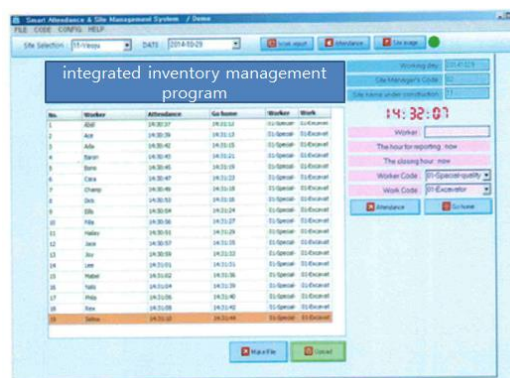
Smart Attendance & Site Management System / Demo

FILE CODE CONFIG HELP

Site Selection 11-Vesys DATE 2014-03-29

Excel export Attendance Site image

integrated inventory management program

Working day 2014-03-29
Site Manager's Code 02
Site name under construction 11

14:32:07

Worker

The hour for reporting now

The closing hour now

Worker Code 01-Special-quality

Work Code 01-Excavator

Attendance Go home

| No. | Worker | Attendance | Go home | Worker | Work |
|---|---|---|---|---|---|
| 1 | Abel | 14:30:37 | 14:31:12 | 01-Special | 01-Excavat |
| 2 | Ace | 14:30:39 | 14:31:13 | 01-Special | 01-Excavat |
| 3 | Aila | 14:30:42 | 14:31:15 | 01-Special | 01-Excavat |
| 4 | Baron | 14:30:45 | 14:31:21 | 01-Special | 01-Excavat |
| 5 | Boris | 14:30:45 | 14:31:19 | 01-Special | 01-Excavat |
| 6 | Cara | 14:30:47 | 14:31:22 | 01-Special | 01-Excavat |
| 7 | Champ | 14:30:49 | 14:31:18 | 01-Special | 01-Excavat |
| 8 | Dick | 14:30:53 | 14:31:18 | 01-Special | 01-Excavat |
| 9 | Ellis | 14:30:54 | 14:31:24 | 01-Special | 01-Excavat |
| 10 | Fifa | 14:30:56 | 14:31:27 | 01-Special | 01-Excavat |
| 11 | Haiko | 14:30:55 | 14:31:29 | 01-Special | 01-Excavat |
| 12 | Jace | 14:30:57 | 14:31:35 | 01-Special | 01-Excavat |
| 13 | Joy | 14:30:59 | 14:31:33 | 01-Special | 01-Excavat |
| 14 | Lee | 14:31:01 | 14:31:31 | 01-Special | 01-Excavat |
| 15 | Mabel | 14:31:02 | 14:31:36 | 01-Special | 01-Excavat |
| 16 | Nalls | 14:31:04 | 14:31:39 | 01-Special | 01-Excavat |
| 17 | Philo | 14:31:06 | 14:31:40 | 01-Special | 01-Excavat |
| 18 | Rex | 14:31:08 | 14:31:42 | 01-Special | 01-Excavat |
| 19 | Selina | 14:31:10 | 14:31:44 | 01-Special | 01-Excavat |

Input File Cancel